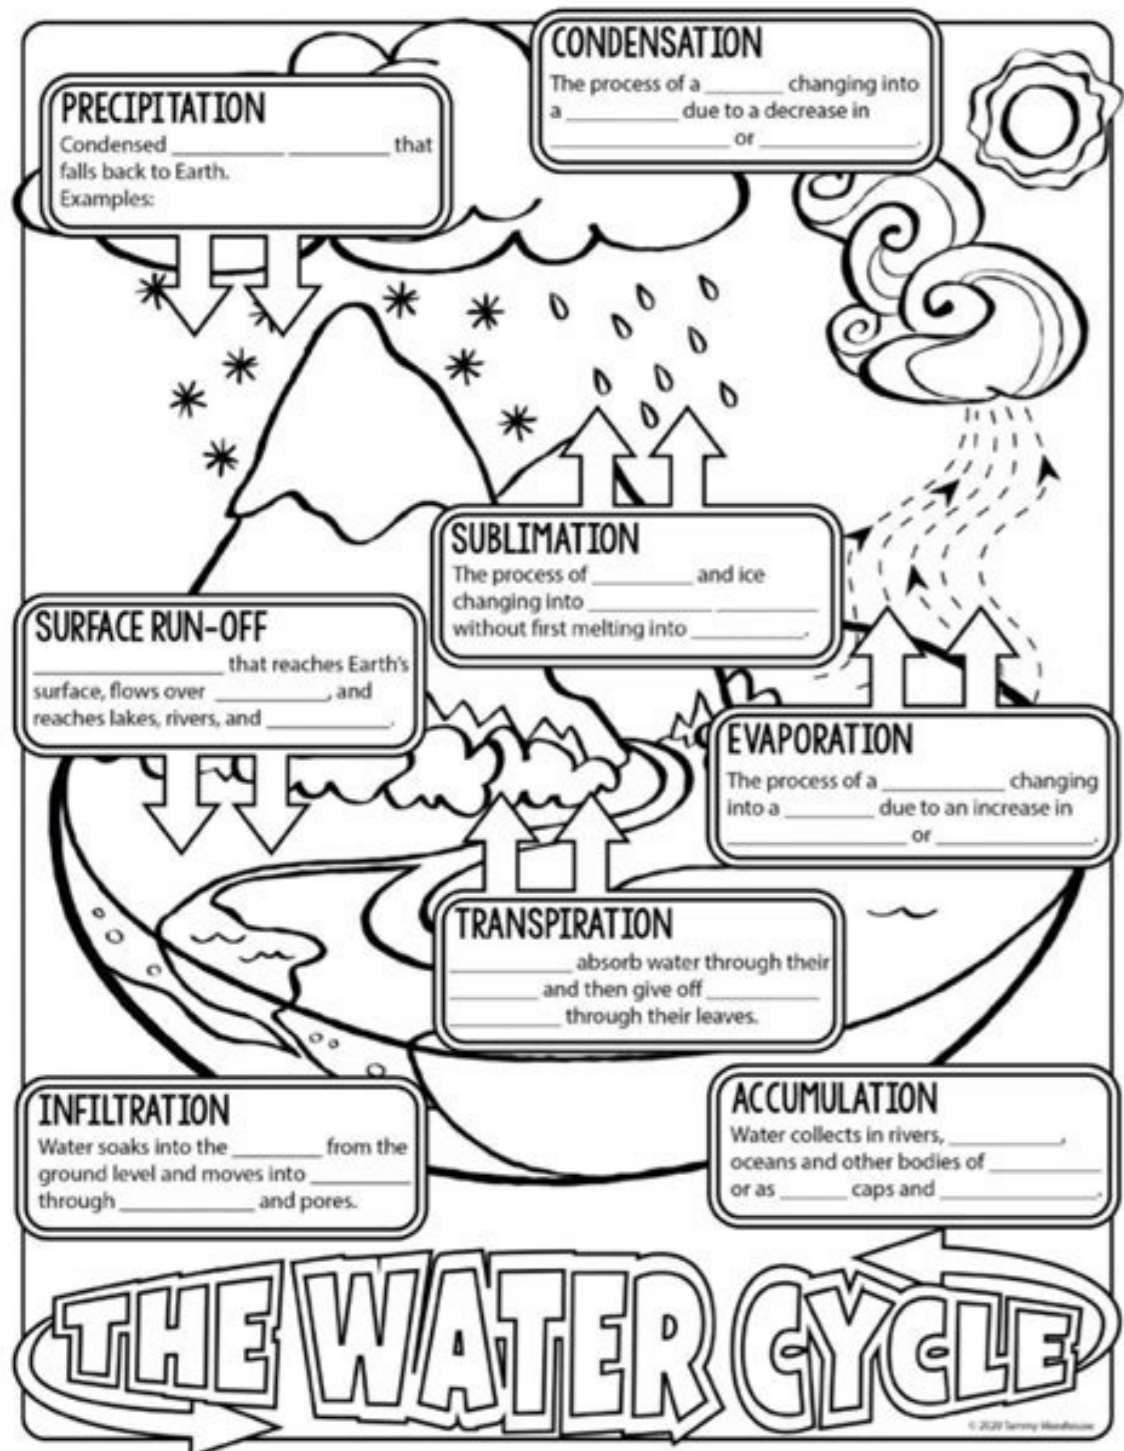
CONDENSATION
The process of a _______ changing into a _________ due to a decrease in _____________ or _____________.

PRECIPITATION
Condensed _________ _________ that falls back to Earth.
Examples:

SUBLIMATION
The process of ________ and ice changing into __________ __________ without first melting into __________.

SURFACE RUN-OFF
_______________ that reaches Earth's surface, flows over __________, and reaches lakes, rivers, and __________.

EVAPORATION
The process of a __________ changing into a _______ due to an increase in _____________ or _____________.

TRANSPIRATION
__________ absorb water through their ________ and then give off __________ _________ through their leaves.

INFILTRATION
Water soaks into the ________ from the ground level and moves into __________ through ____________ and pores.

ACCUMULATION
Water collects in rivers, _________, oceans and other bodies of _________ or as ______ caps and _____________.

THE WATER CYCLE

© 2020 Tammy Manthouse